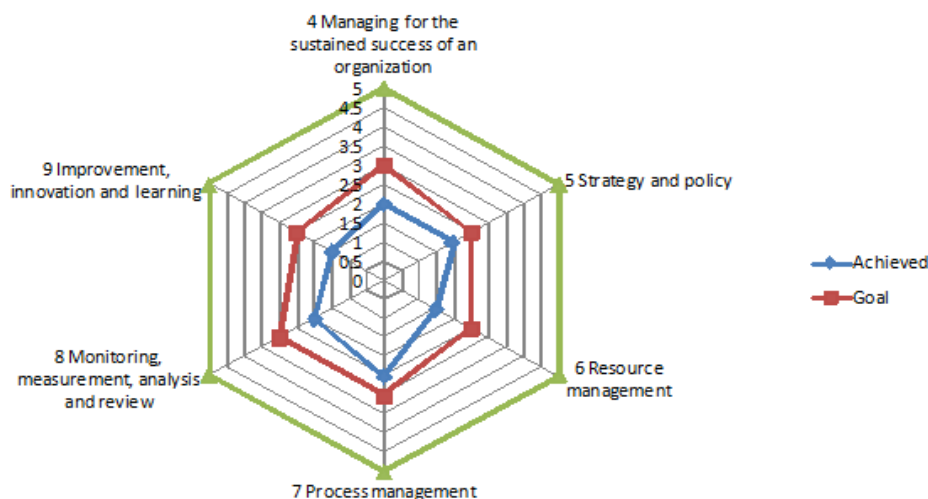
4 Managing for the sustained success of an organization

5
4.5
4
3.5
3
2.5
2
1.5
1
0.5
0

5 Strategy and policy

6 Resource management

7 Process management

8 Monitoring, measurement, analysis and review

9 Improvement, innovation and learning

Achieved
Goal